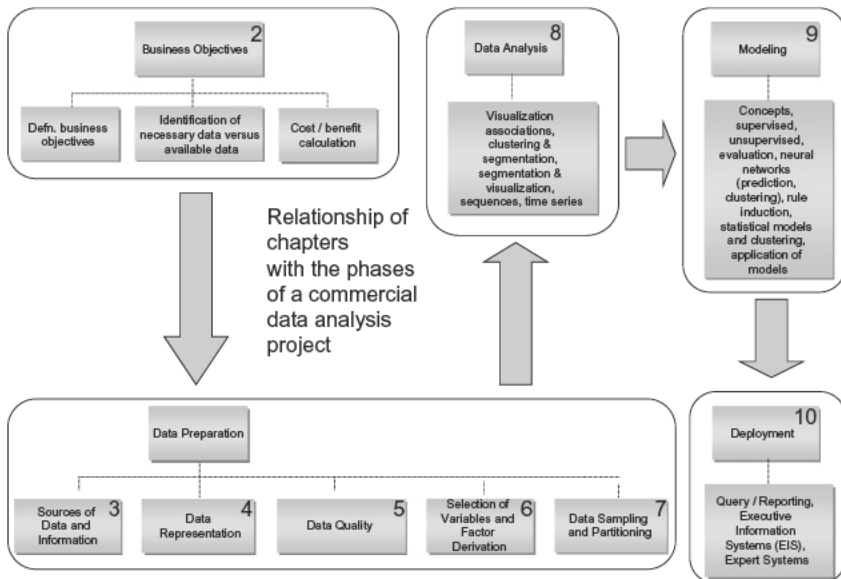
Business Objectives 2

Defn. business objectives

Identification of necessary data versus available data

Cost / benefit calculation

Data Analysis 8

Visualization associations, clustering & segmentation, segmentation & visualization, sequences, time series

Modeling 9

Concepts, supervised, unsupervised, evaluation, neural networks (prediction, clustering), rule induction, statistical models and clustering, application of models

Relationship of chapters with the phases of a commercial data analysis project

Data Preparation

Sources of Data and Information 3

Data Representation 4

Data Quality 5

Selection of Variables and Factor Derivation 6

Data Sampling and Partitioning 7

Deployment 10

Query / Reporting, Executive Information Systems (EIS), Expert Systems